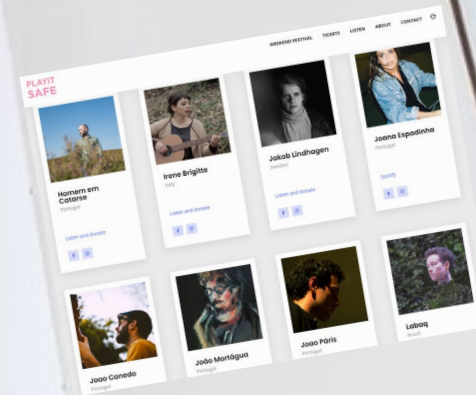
PLAY IT SAFE

WEEKEND FESTIVAL TICKETS LISTEN ABOUT CONTACT

Homem em Catarse
Portugal
Listen and donate

Irene Brigitte
Italy
Listen and donate

Jakob Lindhagen
Sweden
Listen and donate

Joana Espadinha
Portugal
Spotify

Joao Canedo
Portugal

João Martágua
Portugal

Joao Pàris
Portugal

Laboq
Brazil